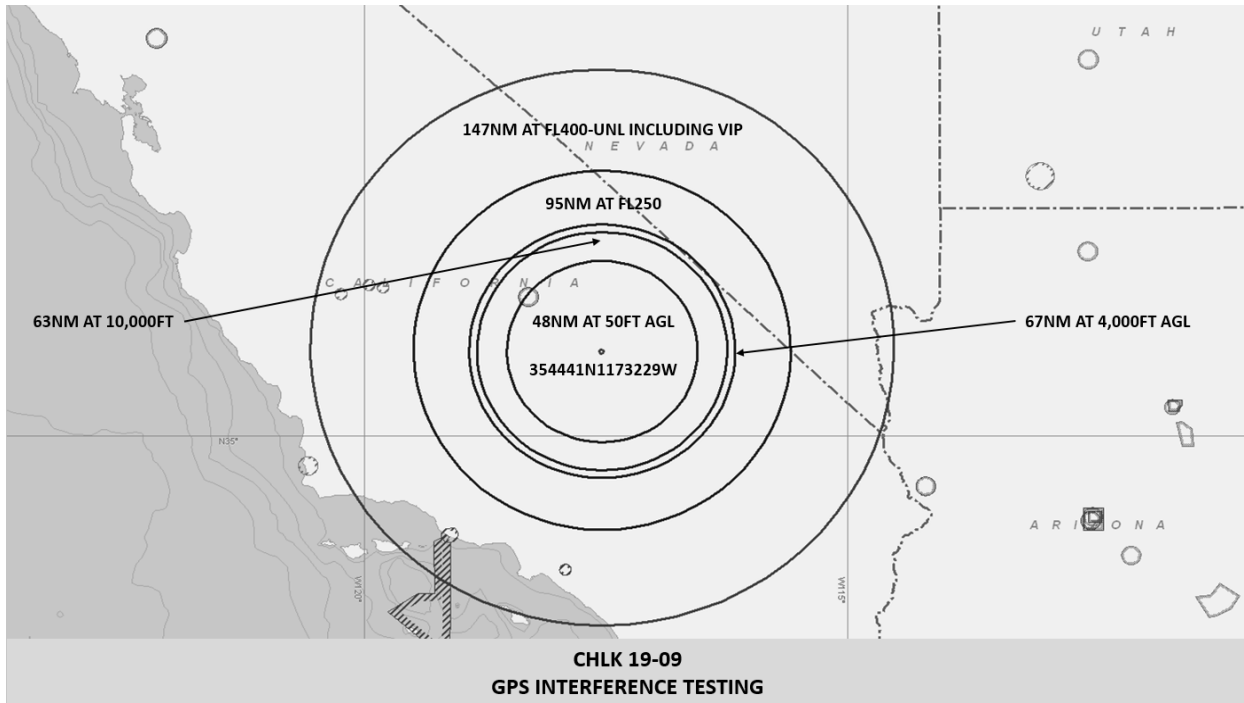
U T A H

147NM AT FL400-UNL INCLUDING VIP

N E V A D A

95NM AT FL250

C A L I F O R N I A

63NM AT 10,000FT

48NM AT 50FT AGL

67NM AT 4,000FT AGL

354441N1173229W

N35°

W120°

W118°

A R I Z O N A

CHLK 19-09
GPS INTERFERENCE TESTING